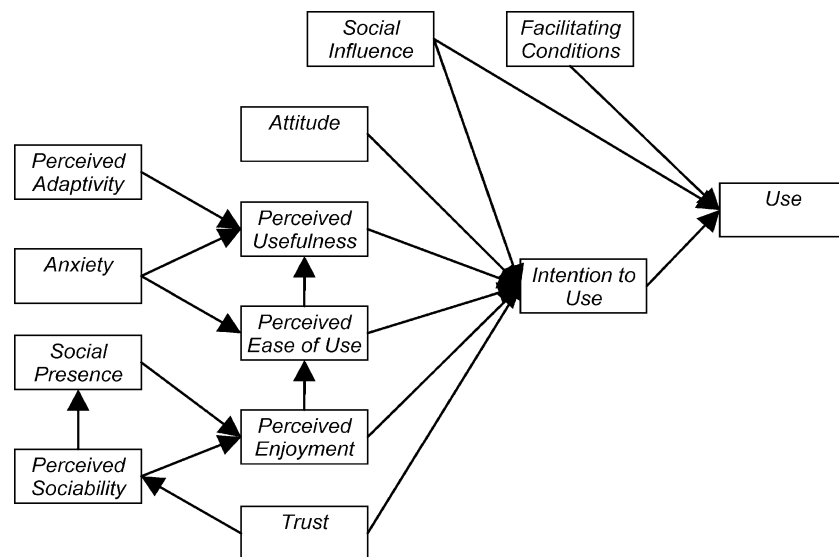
Social Influence

Facilitating Conditions

Attitude

Perceived Adaptivity

Perceived Usefulness

Use

Anxiety

Intention to Use

Perceived Ease of Use

Social Presence

Perceived Enjoyment

Perceived Sociability

Trust